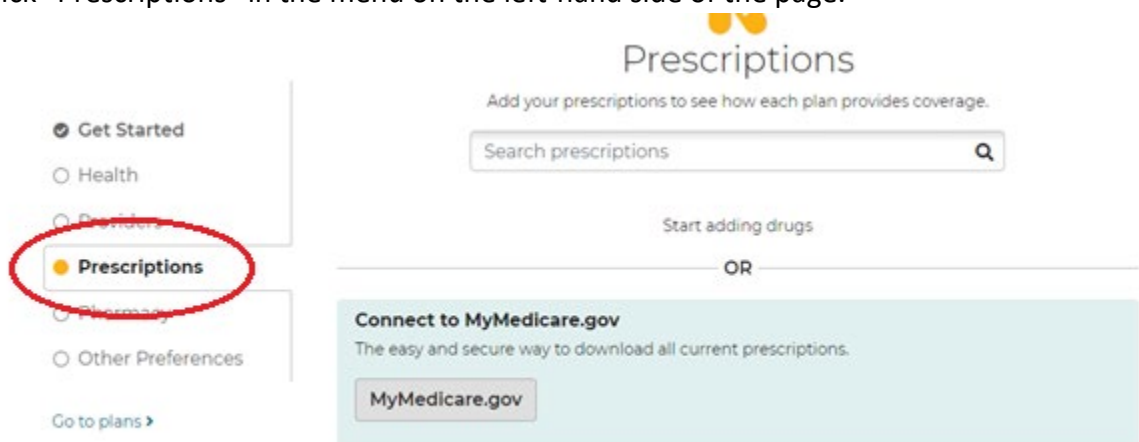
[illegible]ick "Prescriptions" in the menu on the left-hand side of the page.

Get Started
Health
Providers
Prescriptions
Pharmacy
Other Preferences

Go to plans ›

Prescriptions

Add your prescriptions to see how each plan provides coverage.

Search prescriptions

Start adding drugs

OR

Connect to MyMedicare.gov

The easy and secure way to download all current prescriptions.

MyMedicare.gov